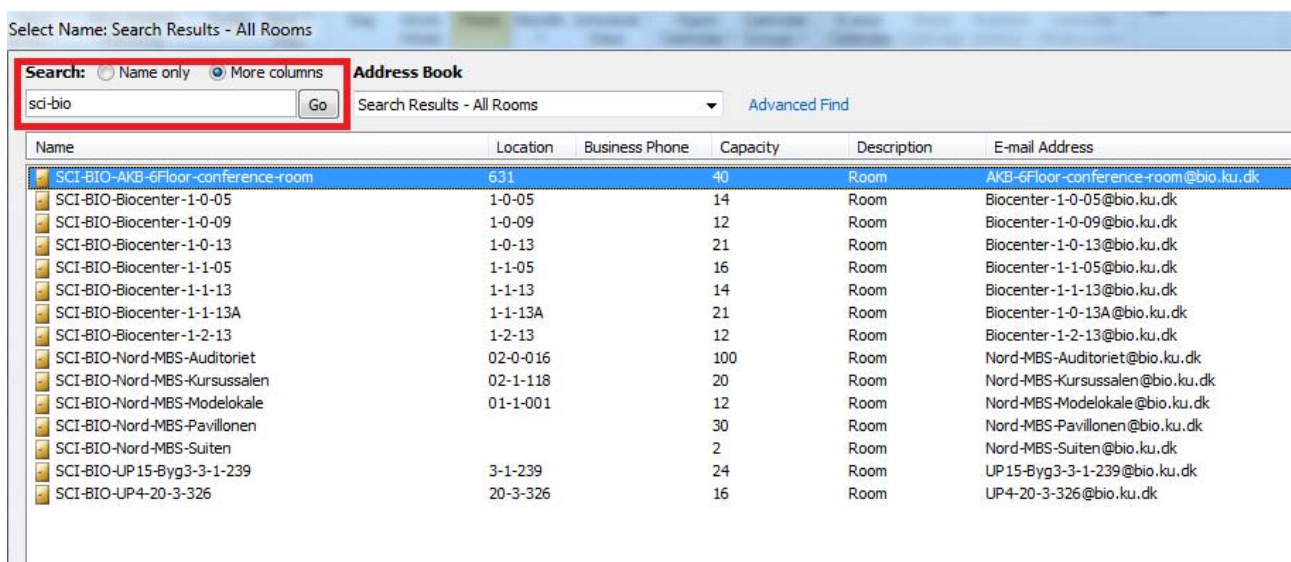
Select Name: Search Results - All Rooms

Search: Name only More columns

sci-bio

Go

Address Book

Search Results - All Rooms

Advanced Find

| Name | Location | Business Phone | Capacity | Description | E-mail Address |
|---|---|---|---|---|---|
| SCI-BIO-AKB-6Floor-conference-room | 631 | | 40 | Room | AKB-6Floor-conference-room@bio.ku.dk |
| SCI-BIO-Biocenter-1-0-05 | 1-0-05 | | 14 | Room | Biocenter-1-0-05@bio.ku.dk |
| SCI-BIO-Biocenter-1-0-09 | 1-0-09 | | 12 | Room | Biocenter-1-0-09@bio.ku.dk |
| SCI-BIO-Biocenter-1-0-13 | 1-0-13 | | 21 | Room | Biocenter-1-0-13@bio.ku.dk |
| SCI-BIO-Biocenter-1-1-05 | 1-1-05 | | 16 | Room | Biocenter-1-1-05@bio.ku.dk |
| SCI-BIO-Biocenter-1-1-13 | 1-1-13 | | 14 | Room | Biocenter-1-1-13@bio.ku.dk |
| SCI-BIO-Biocenter-1-1-13A | 1-1-13A | | 21 | Room | Biocenter-1-0-13A@bio.ku.dk |
| SCI-BIO-Biocenter-1-2-13 | 1-2-13 | | 12 | Room | Biocenter-1-2-13@bio.ku.dk |
| SCI-BIO-Nord-MBS-Auditoriet | 02-0-016 | | 100 | Room | Nord-MBS-Auditoriet@bio.ku.dk |
| SCI-BIO-Nord-MBS-Kursussalen | 02-1-118 | | 20 | Room | Nord-MBS-Kursussalen@bio.ku.dk |
| SCI-BIO-Nord-MBS-Modelokale | 01-1-001 | | 12 | Room | Nord-MBS-Modelokale@bio.ku.dk |
| SCI-BIO-Nord-MBS-Pavillonen | | | 30 | Room | Nord-MBS-Pavillonen@bio.ku.dk |
| SCI-BIO-Nord-MBS-Suiten | | | 2 | Room | Nord-MBS-Suiten@bio.ku.dk |
| SCI-BIO-UP15-Byg3-3-1-239 | 3-1-239 | | 24 | Room | UP15-Byg3-3-1-239@bio.ku.dk |
| SCI-BIO-UP4-20-3-326 | 20-3-326 | | 16 | Room | UP4-20-3-326@bio.ku.dk |